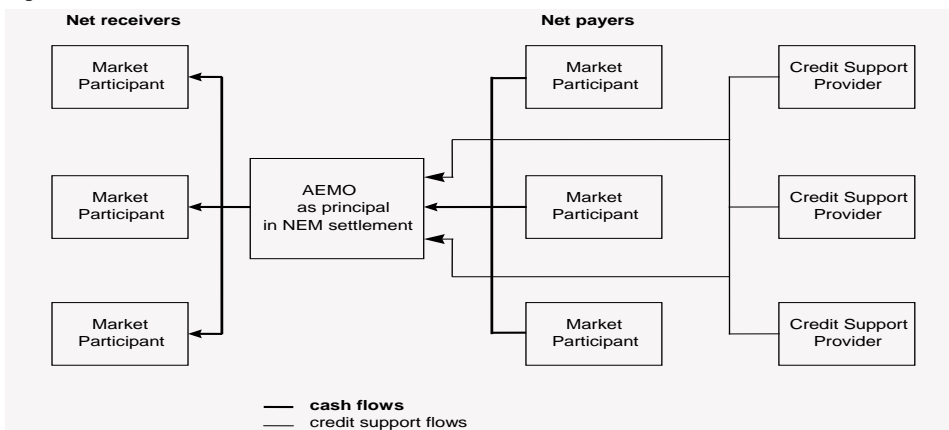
Net receivers

Net payers

Market Participant

Market Participant

Market Participant

AEMO as principal in NEM settlement

Market Participant

Market Participant

Market Participant

Credit Support Provider

Credit Support Provider

Credit Support Provider

cash flows

credit support flows